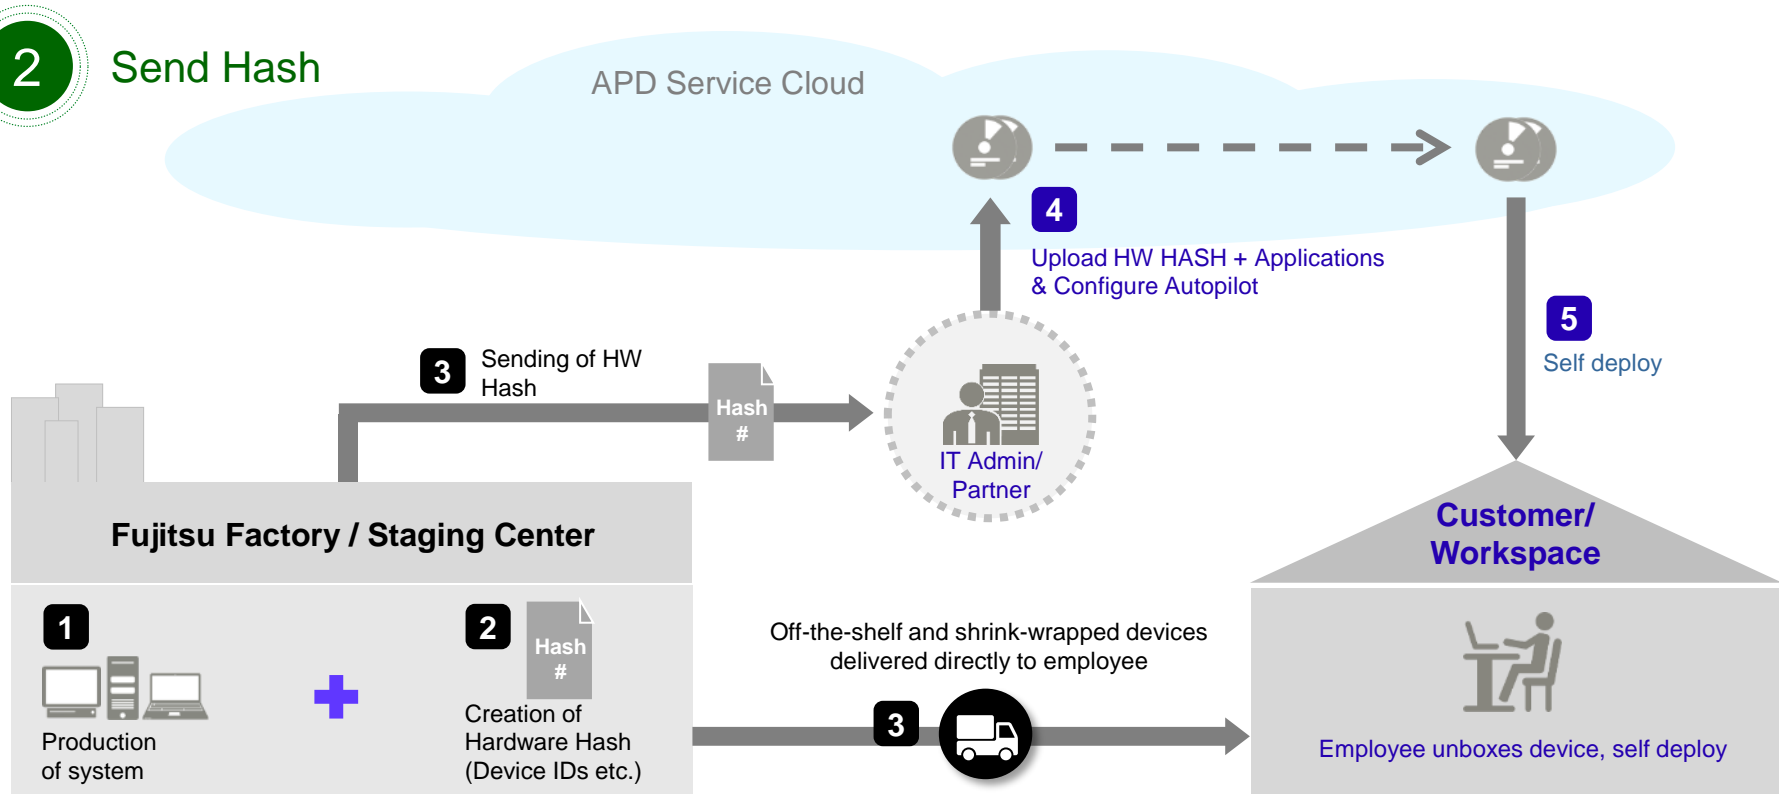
2 Send Hash

APD Service Cloud

4
Upload HW HASH + Applications & Configure Autopilot

5
Self deploy

3 Sending of HW Hash

Hash #

IT Admin/ Partner

Customer/ Workspace

Fujitsu Factory / Staging Center

1
Production of system

2
Hash #
Creation of Hardware Hash (Device IDs etc.)

Off-the-shelf and shrink-wrapped devices delivered directly to employee

3

Employee unboxes device, self deploy